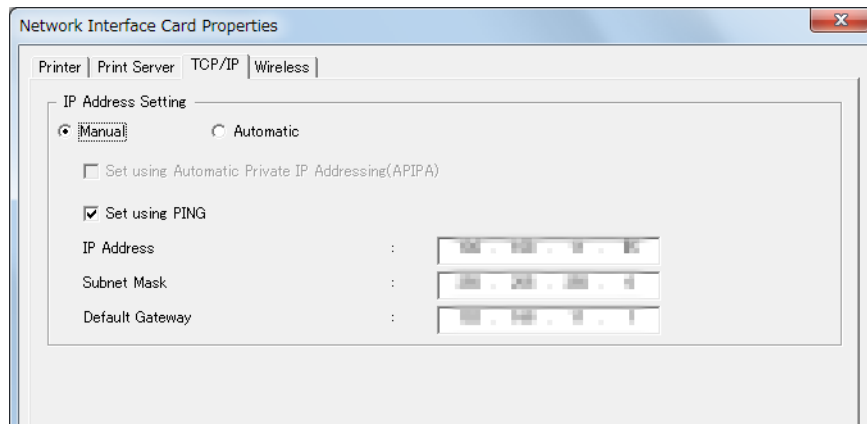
Network Interface Card Properties

Printer | Print Server | TCP/IP | Wireless

IP Address Setting

Manual

Automatic

Set using Automatic Private IP Addressing(APIPA)

Set using PING

IP Address : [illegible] . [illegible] . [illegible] . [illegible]

Subnet Mask : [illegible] . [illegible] . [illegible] . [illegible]

Default Gateway : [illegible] . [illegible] . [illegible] . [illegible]